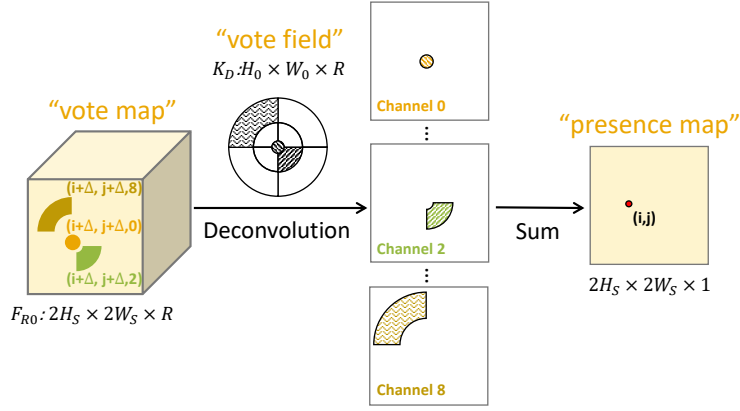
"vote map"

(i+Δ, j+Δ,8)

(i+Δ, j+Δ,0)

(i+Δ, j+Δ,2)

$F_{R0}: 2H_S \times 2W_S \times R$

"vote field"

$K_D: H_0 \times W_0 \times R$

Deconvolution

Channel 0

⋮

Channel 2

⋮

Channel 8

Sum

"presence map"

(i,j)

$2H_S \times 2W_S \times 1$